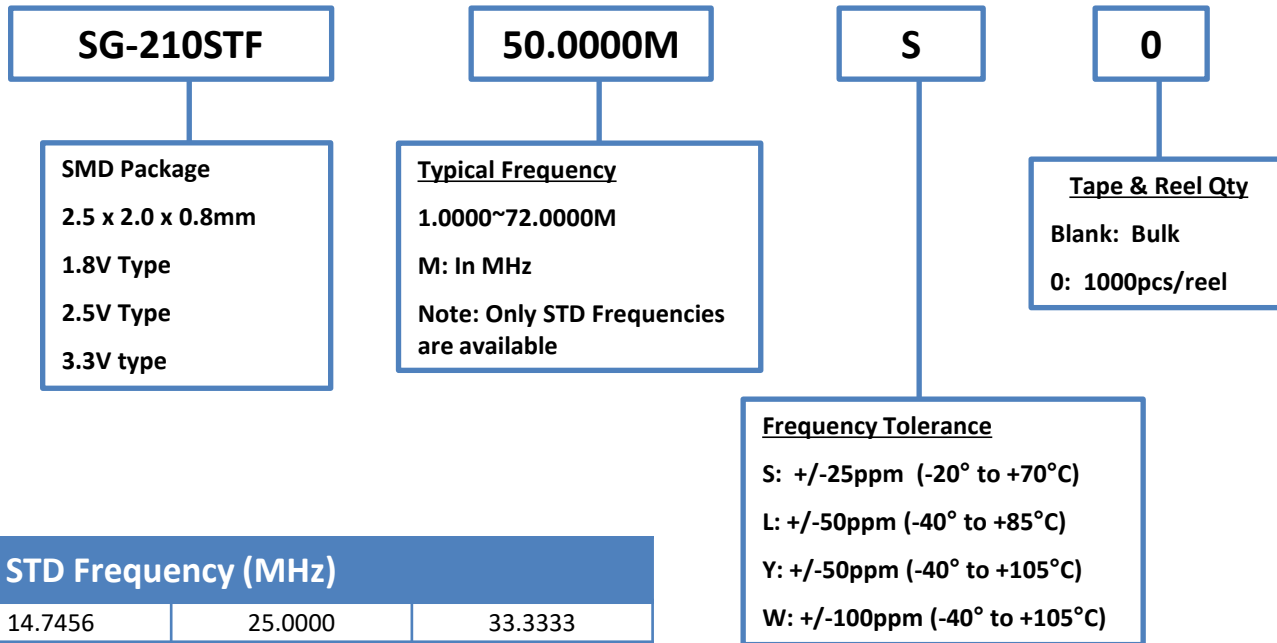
SG-210STF

50.0000M

S

0

SMD Package
2.5 x 2.0 x 0.8mm
1.8V Type
2.5V Type
3.3V type

Typical Frequency
1.0000~72.0000M
M: In MHz
Note: Only STD Frequencies are available

Tape & Reel Qty
Blank: Bulk
0: 1000pcs/reel

Frequency Tolerance
S: +/-25ppm (-20° to +70°C)
L: +/-50ppm (-40° to +85°C)
Y: +/-50ppm (-40° to +105°C)
W: +/-100ppm (-40° to +105°C)

| STD Frequency (MHz) | | |
|---|---|---|
| 14.7456 | 25.0000 | 33.3333 |